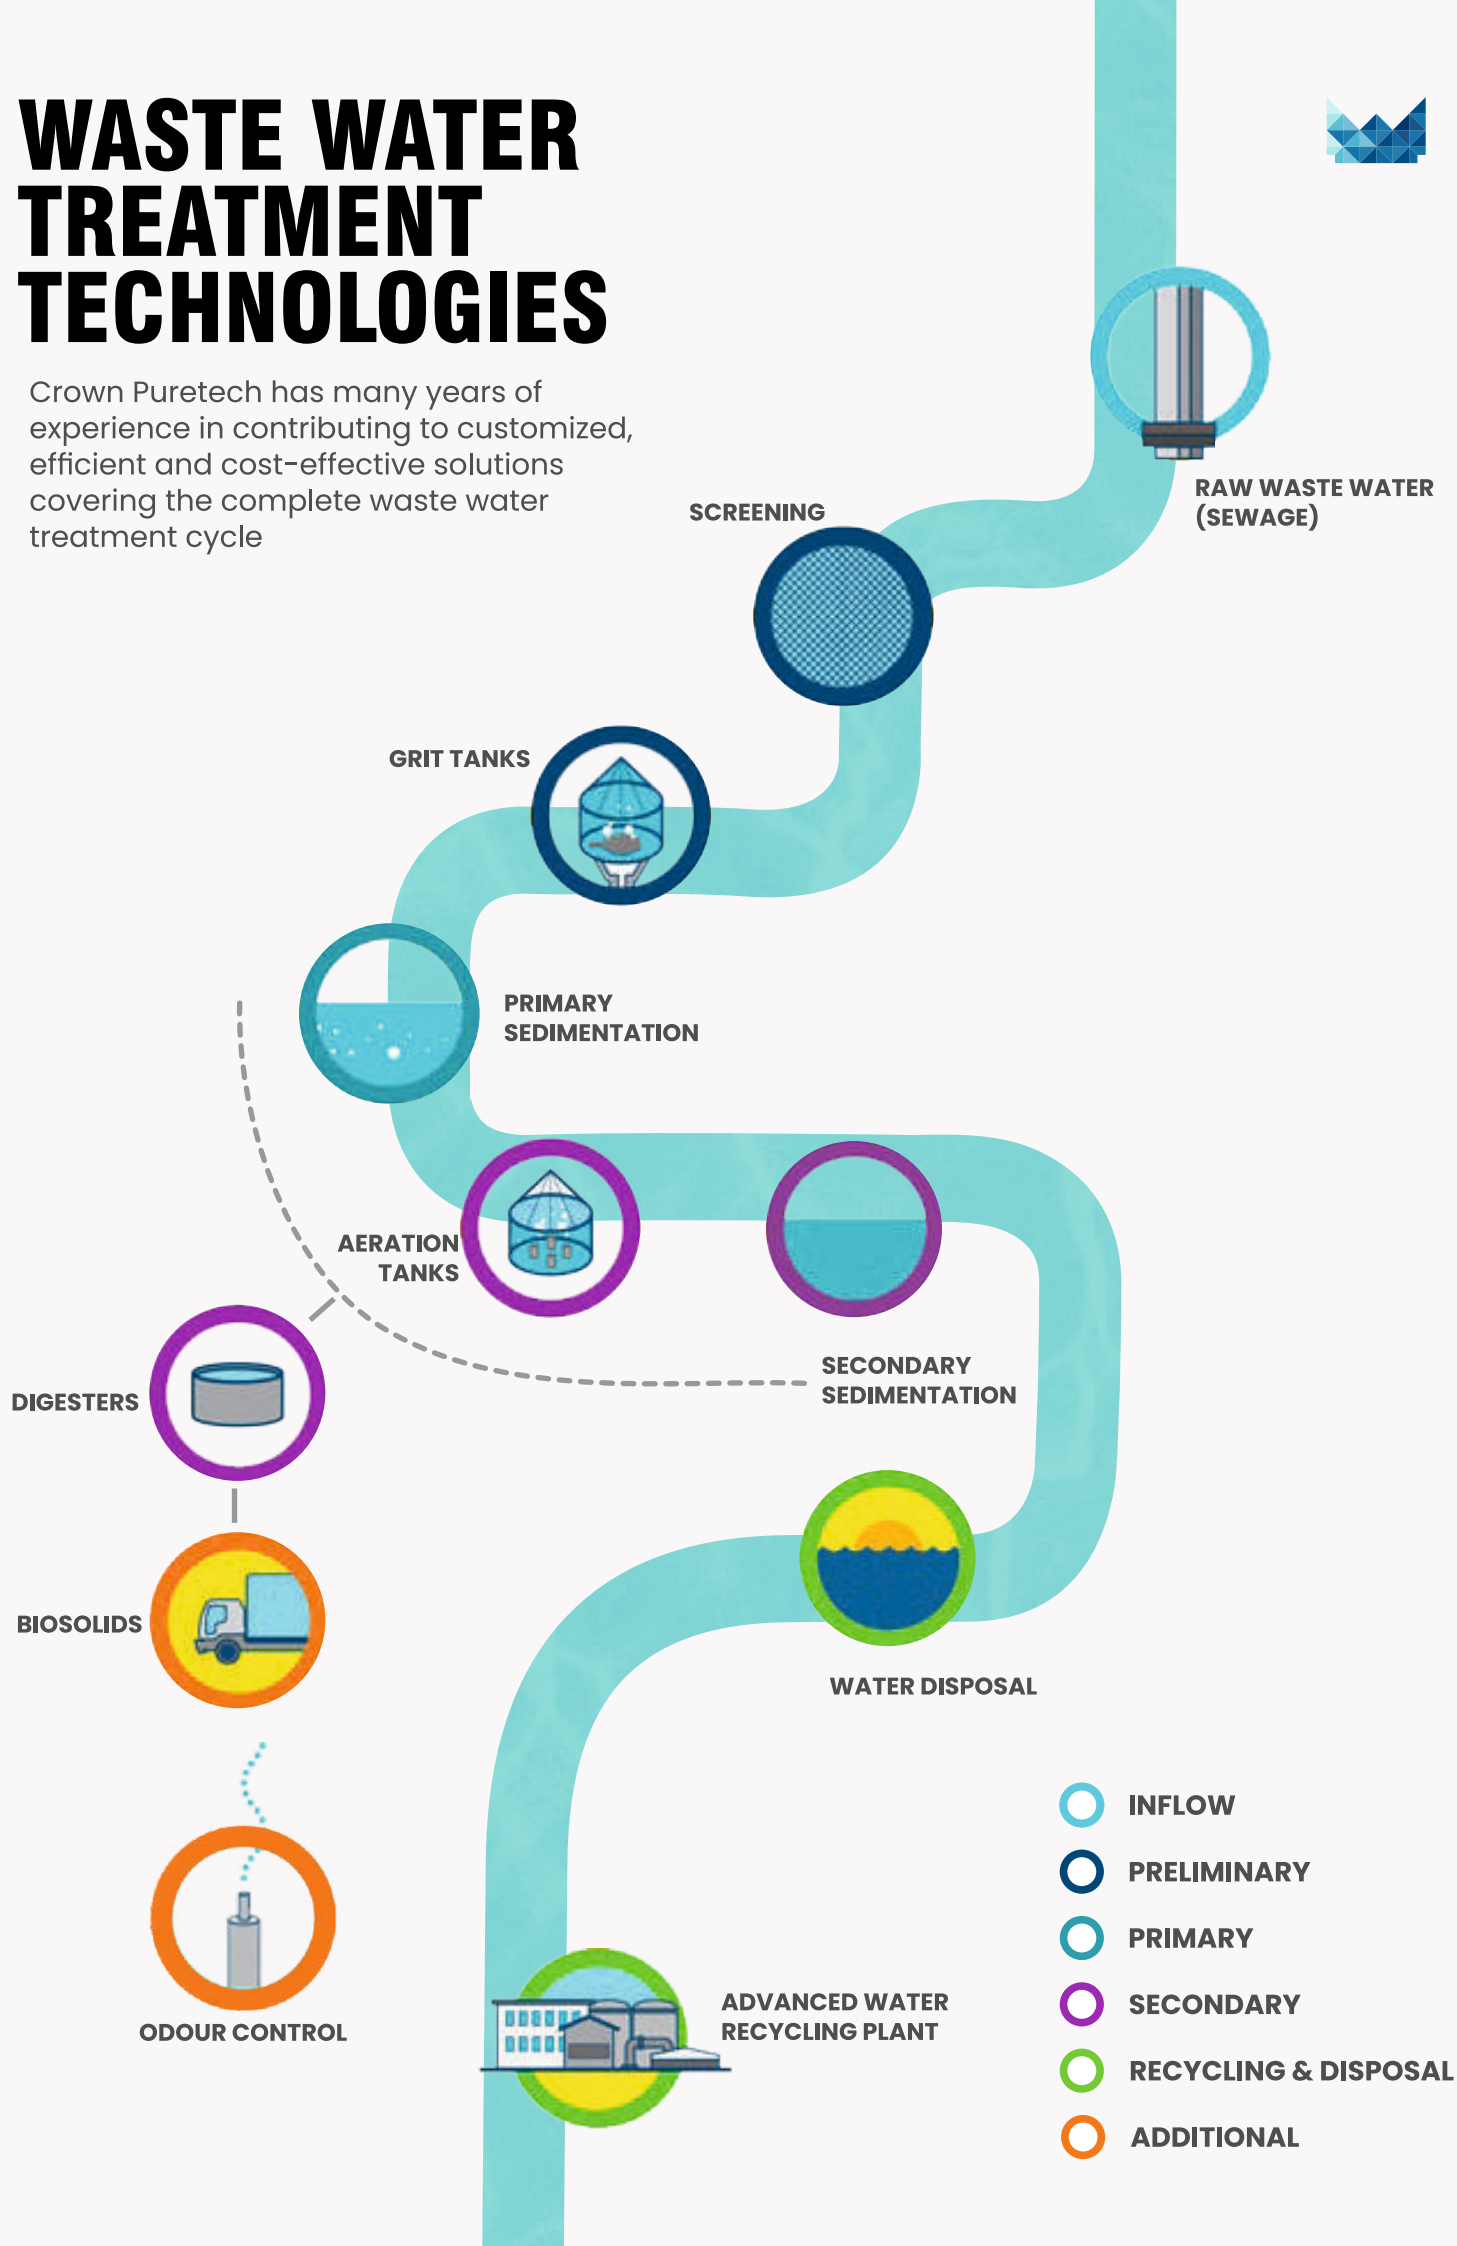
WASTE WATER TREATMENT TECHNOLOGIES

Crown Puretech has many years of experience in contributing to customized, efficient and cost-effective solutions covering the complete waste water treatment cycle

RAW WASTE WATER (SEWAGE)

SCREENING

GRIT TANKS

PRIMARY SEDIMENTATION

AERATION TANKS

SECONDARY SEDIMENTATION

DIGESTERS

BIOSOLIDS

WATER DISPOSAL

ODOUR CONTROL

ADVANCED WATER RECYCLING PLANT

INFLOW

PRELIMINARY

PRIMARY

SECONDARY

RECYCLING & DISPOSAL

ADDITIONAL